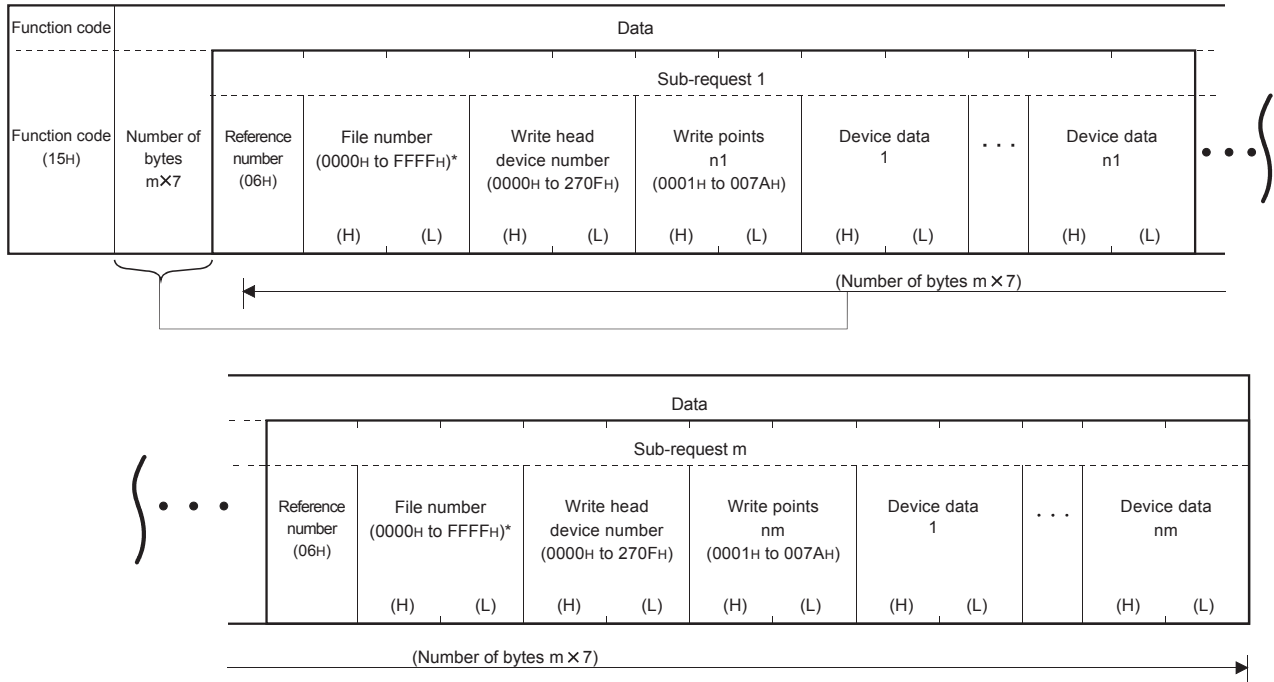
| Function code | Data | | | | | | | | | | | | |
|---|---|---|---|---|---|---|---|---|---|---|---|---|---|
| | | Sub-request 1 | | | | | | | | | | | |
| Function code (15H) | Number of bytes m×7 | Reference number (06H) | File number (0000H to FFFFH)* | | Write head device number (0000H to 270FH) | | Write points n1 (0001H to 007AH) | | Device data 1 | | . . . | Device data n1 | |
| | | | (H) | (L) | (H) | (L) | (H) | (L) | (H) | (L) | | (H) | (L) |

(Number of bytes m × 7)

| Data | | | | | | | | | | | |
|---|---|---|---|---|---|---|---|---|---|---|---|
| Sub-request m | | | | | | | | | | | |
| Reference number (06H) | File number (0000H to FFFFH)* | | Write head device number (0000H to 270FH) | | Write points nm (0001H to 007AH) | | Device data 1 | | . . . | Device data nm | |
| | (H) | (L) | (H) | (L) | (H) | (L) | (H) | (L) | | (H) | (L) |

(Number of bytes m × 7)